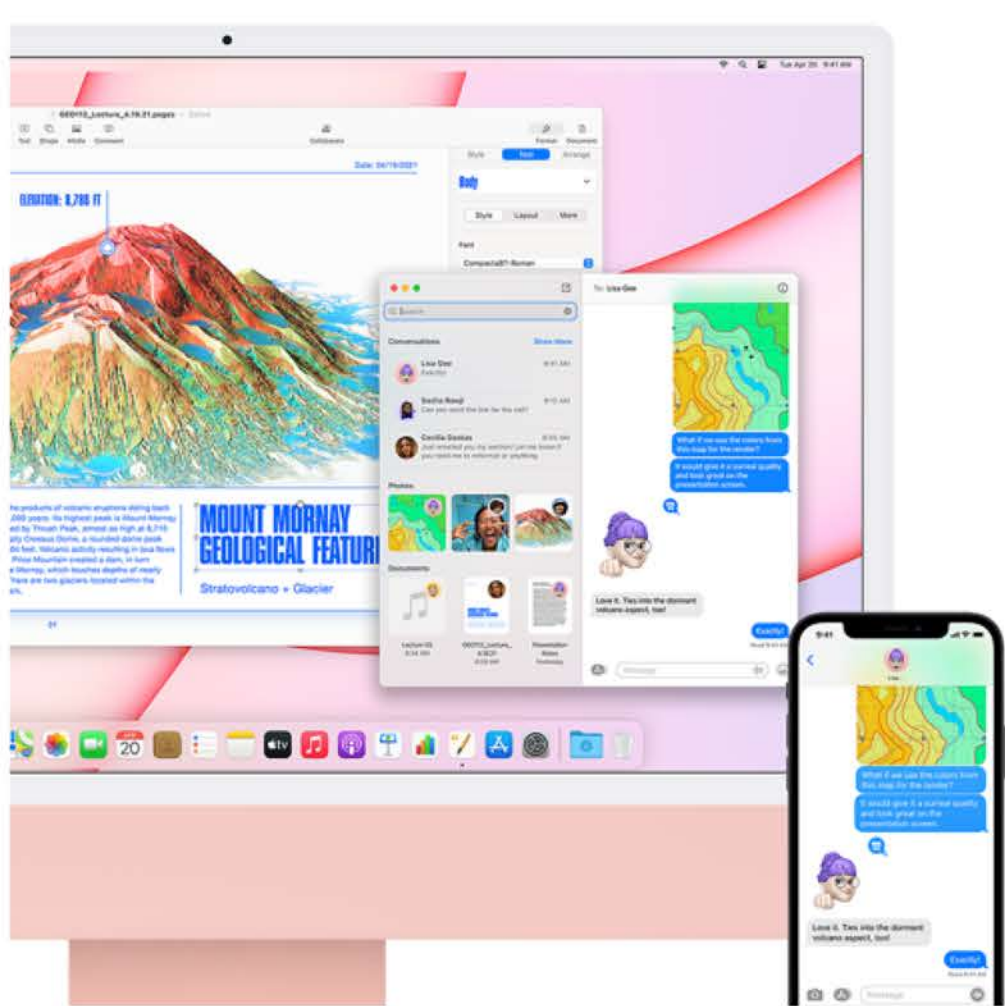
Tue Apr 20

GEO112_Lecture_4.19.21.pages — Edited

Text Shape Media Comment Collaborate Format Document

Date: 04/19/2021

ELEVATION: 8,786 FT

Style Text Arrange

Body

Style Layout More

Font

MOUNT MORNAY GEOLOGICAL FEATUR

Stratovolcano + Glacier

To: Liza Gee

Search

Conversations Show More

Liza Gee Exactly!

Sasha Rawji

Cecilia Gastas

Photos

Documents

What if we use the colors from this map for the render?

It would give it a surreal quality and look great on the presentation screen.

Love it. Ties into the dormant volcano aspect, too!

Exactly!

iMessage

9:41

Liza

What if we use the colors from this map for the render?

It would give it a surreal quality and look great on the presentation screen.

Love it. Ties into the dormant volcano aspect, too!

Exactly!

iMessage

20